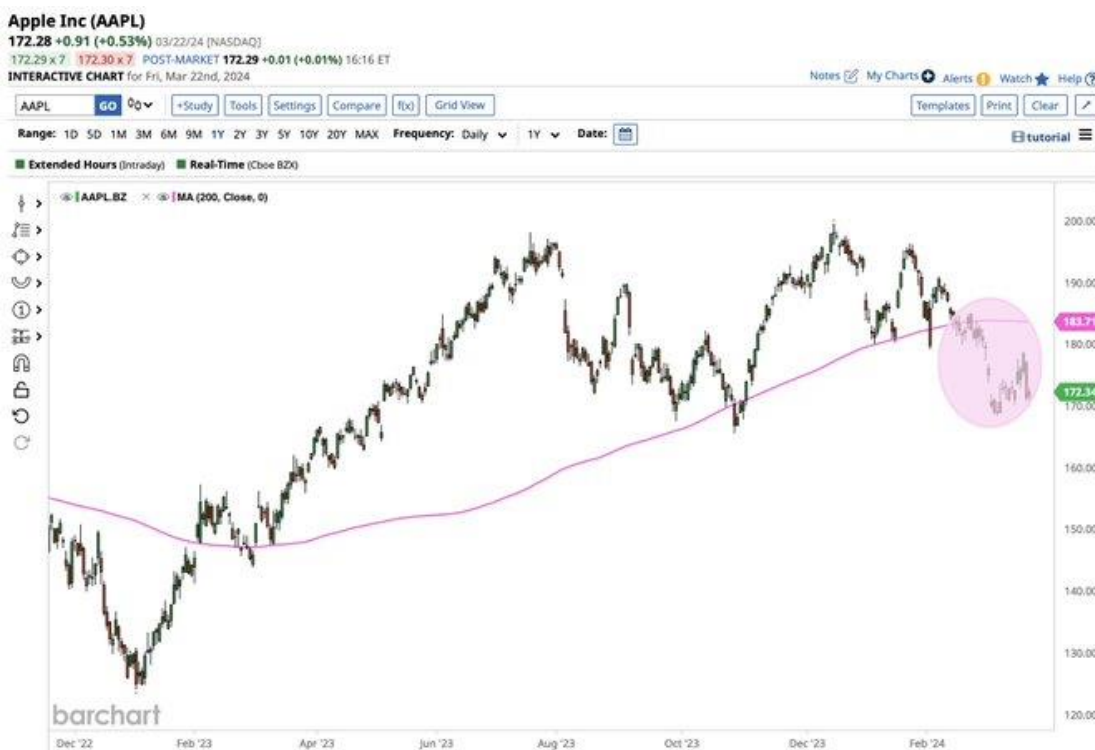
Apple Inc (AAPL)
172.28 +0.91 (+0.53%) 03/22/24 [NASDAQ]
172.29 x 7 172.30 x 7 POST-MARKET 172.29 +0.01 (+0.01%) 16:16 ET
INTERACTIVE CHART for Fri, Mar 22nd, 2024

Notes My Charts Alerts Watch Help

AAPL GO +Study Tools Settings Compare f(x) Grid View Templates Print Clear

Range: 1D 5D 1M 3M 6M 9M 1Y 2Y 3Y 5Y 10Y 20Y MAX Frequency: Daily 1Y Date:

tutorial

Extended Hours (Intraday) Real-Time (Cboe BZX)

AAPL.BZ MA (200, Close, 0)

200.00
190.00
183.71
180.00
172.34
170.00
160.00
150.00
140.00
130.00
120.00

barchart

Dec '22 Feb '23 Apr '23 Jun '23 Aug '23 Oct '23 Dec '23 Feb '24